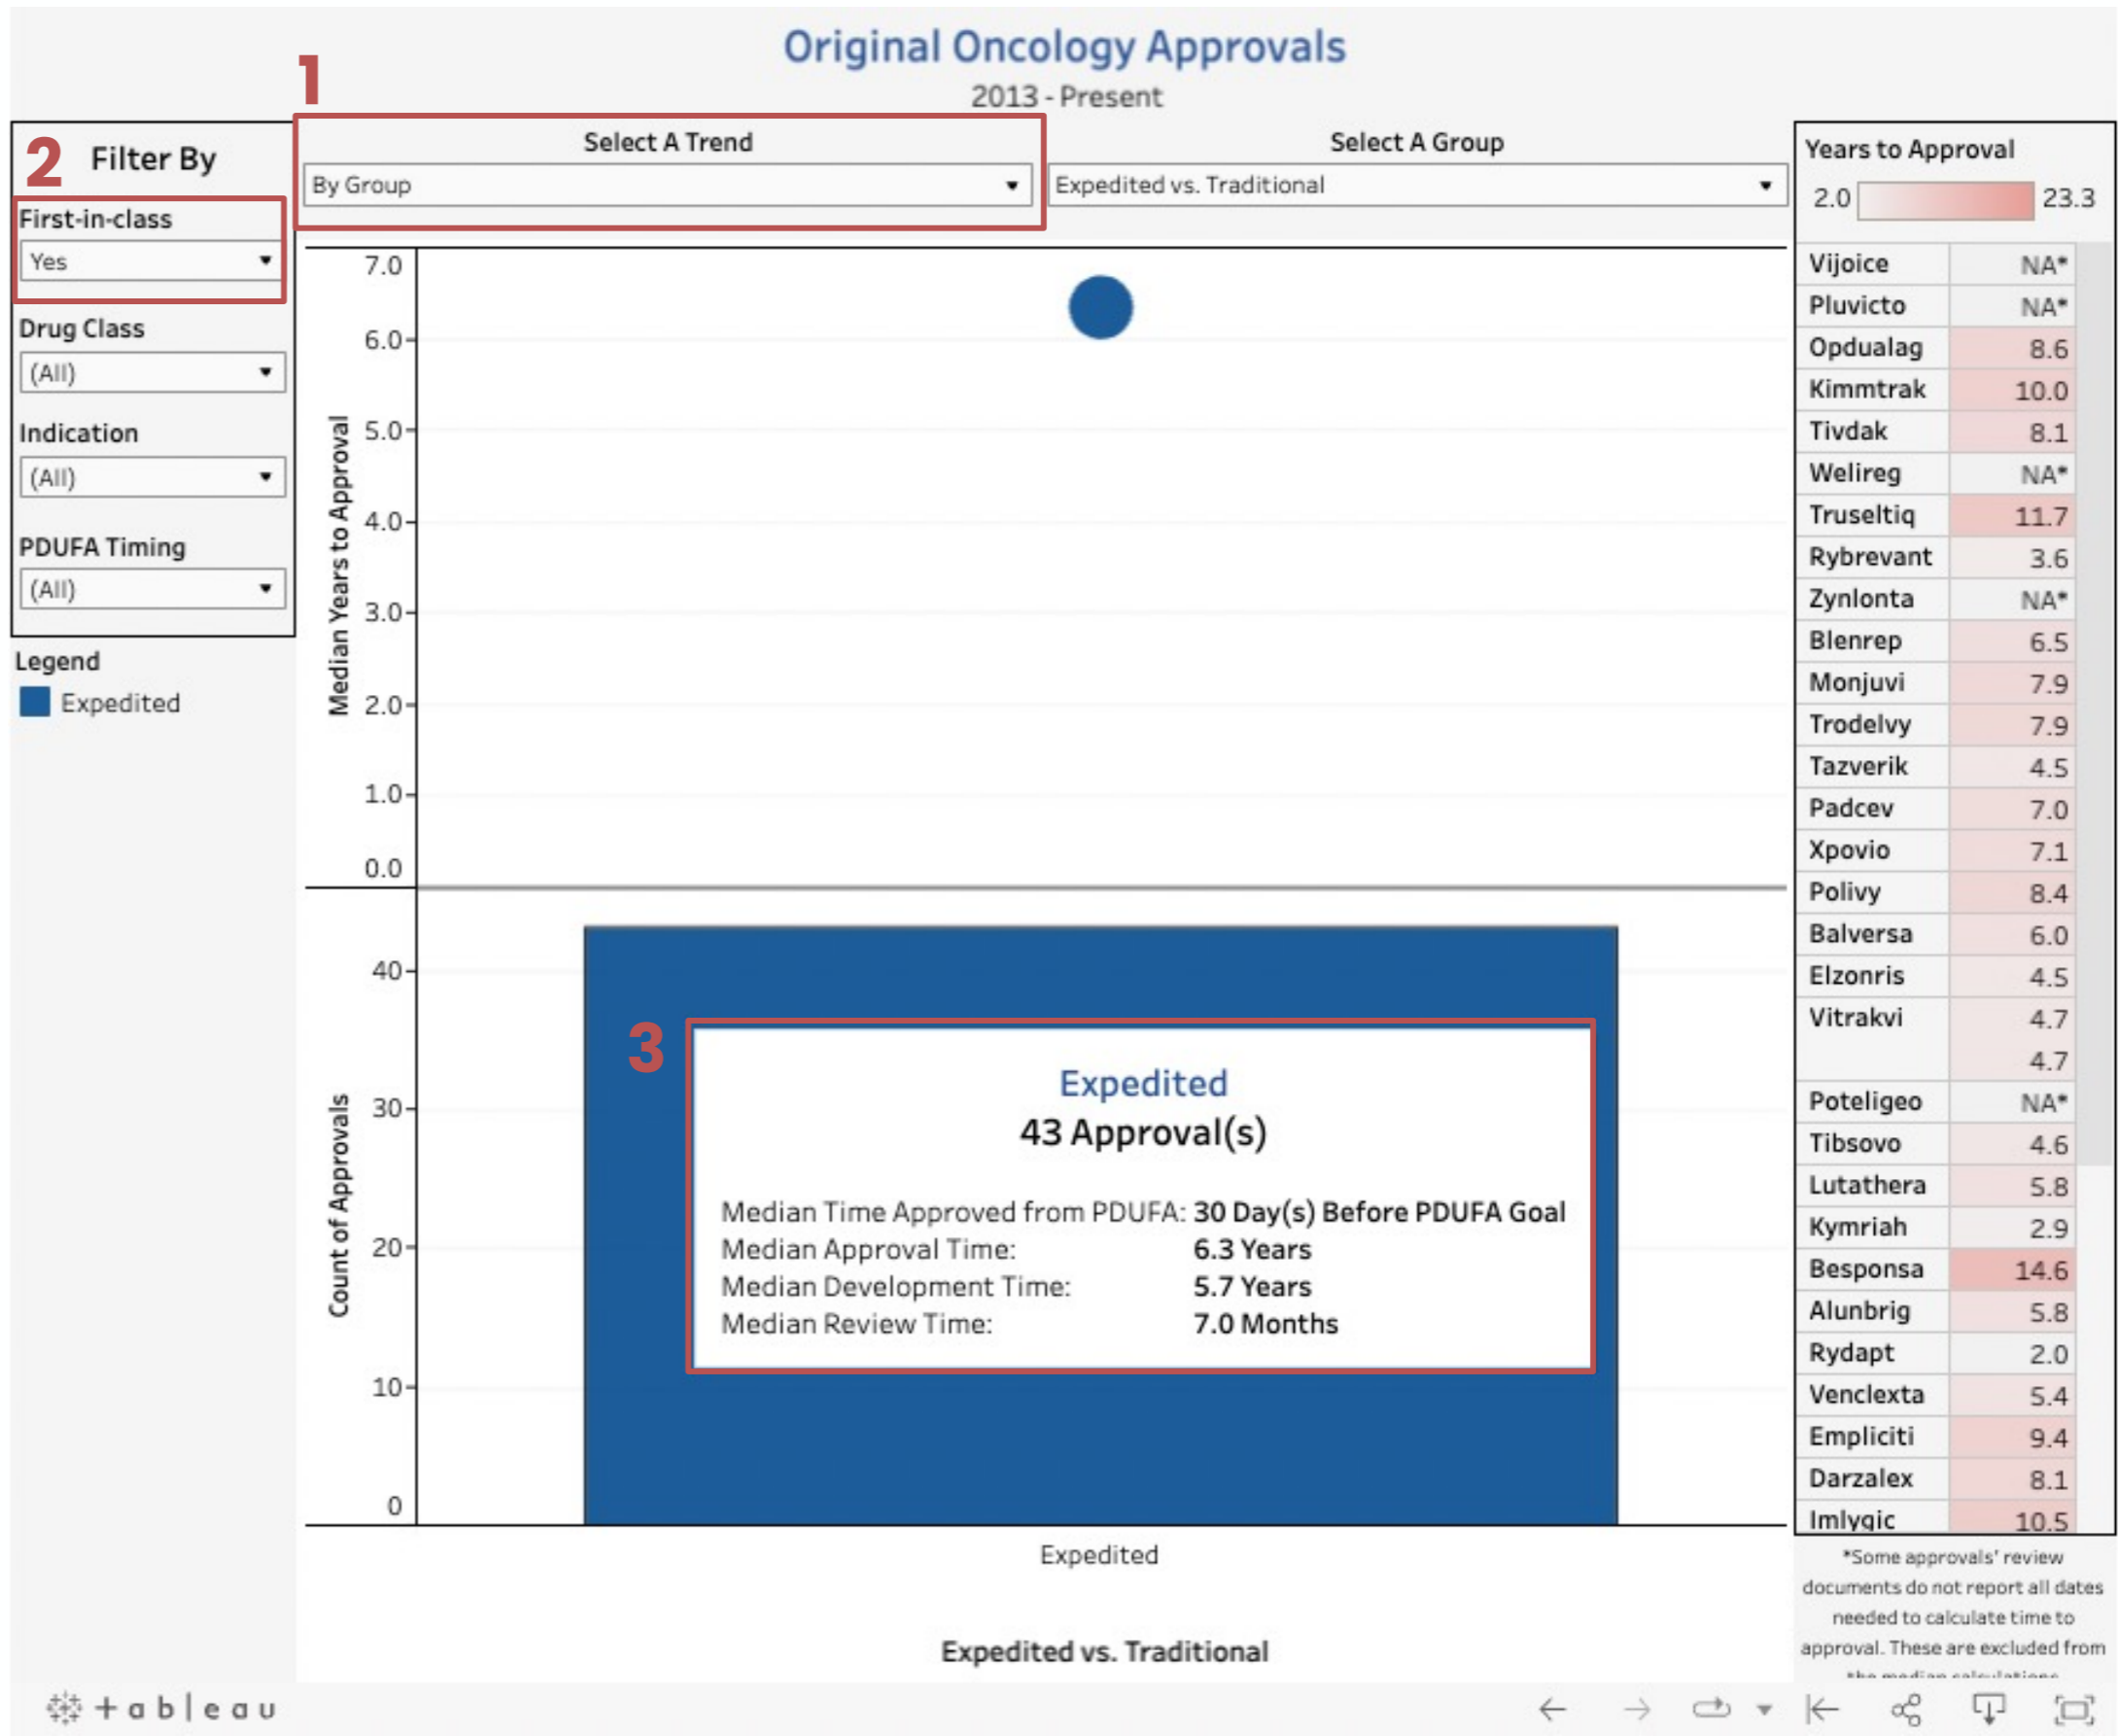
Original Oncology Approvals

2013 - Present

1

2 Filter By

First-in-class

Yes

Drug Class

(All)

Indication

(All)

PDUFA Timing

(All)

Legend

Expedited

Select A Trend

By Group

Select A Group

Expedited vs. Traditional

Median Years to Approval

7.0
6.0
5.0
4.0
3.0
2.0
1.0
0.0

Count of Approvals

40
30
20
10
0

3

Expedited

43 Approval(s)

| | |
|---|---|
| Median Time Approved from PDUFA: | 30 Day(s) Before PDUFA Goal |
| Median Approval Time: | 6.3 Years |
| Median Development Time: | 5.7 Years |
| Median Review Time: | 7.0 Months |

Expedited

Expedited vs. Traditional

Years to Approval

2.0 23.3

| | |
|---|---|
| Vijoice | NA* |
| Pluvicto | NA* |
| Opdualag | 8.6 |
| Kimmtrak | 10.0 |
| Tivdak | 8.1 |
| Welireg | NA* |
| Truseltiq | 11.7 |
| Rybrevant | 3.6 |
| Zynlonta | NA* |
| Blenrep | 6.5 |
| Monjuvi | 7.9 |
| Trodelvy | 7.9 |
| Tazverik | 4.5 |
| Padcev | 7.0 |
| Xpovio | 7.1 |
| Polivy | 8.4 |
| Balversa | 6.0 |
| Elzonris | 4.5 |
| Vitrakvi | 4.7 |
| | 4.7 |
| Poteligeo | NA* |
| Tibsovo | 4.6 |
| Lutathera | 5.8 |
| Kymriah | 2.9 |
| Besponsa | 14.6 |
| Alunbrig | 5.8 |
| Rydapt | 2.0 |
| Venclexta | 5.4 |
| Empliciti | 9.4 |
| Darzalex | 8.1 |
| Imlygic | 10.5 |

*Some approvals' review documents do not report all dates needed to calculate time to approval. These are excluded from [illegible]

+ a b | e a u